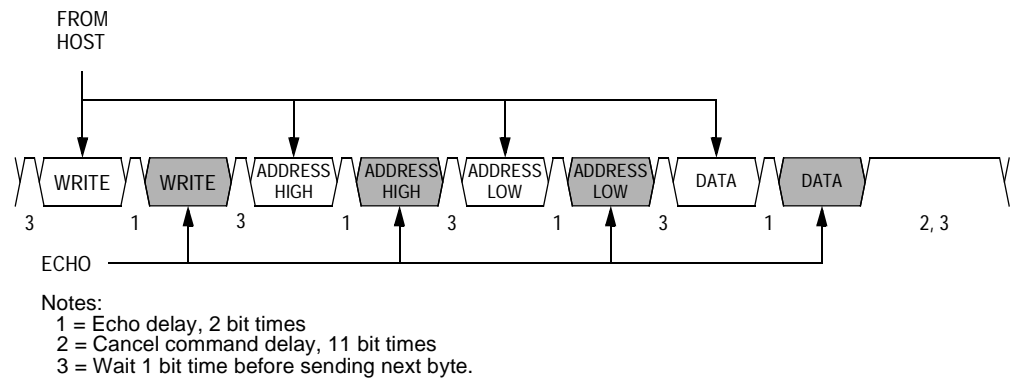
FROM HOST

WRITE

WRITE

ADDRESS HIGH

ADDRESS HIGH

ADDRESS LOW

ADDRESS LOW

DATA

DATA

3 1 3 1 3 1 3 1 2, 3

ECHO

Notes:
1 = Echo delay, 2 bit times
2 = Cancel command delay, 11 bit times
3 = Wait 1 bit time before sending next byte.